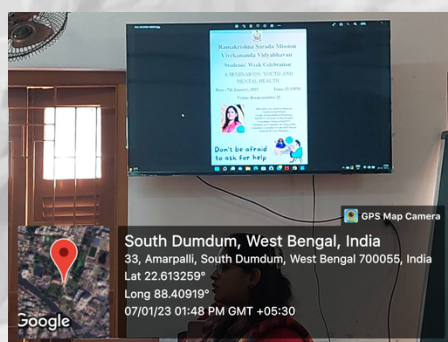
Ramakrishna Sarada Mission
Vivekananda Vidyabhavan
Students' Week Celebration
A WEBINAR ON YOUTH AND MENTAL HEALTH

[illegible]

Don't be afraid to ask for help.

GPS Map Camera
South Dumdum, West Bengal, India
33, Amarpalli, South Dumdum, West Bengal 700055, India
Lat 22.613259°
Long 88.40919°
07/01/23 01:48 PM GMT +05:30
Google